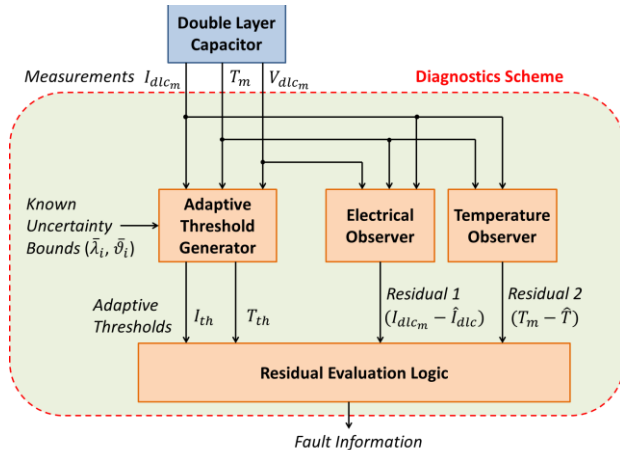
Double Layer Capacitor

Measurements $I_{dlc_m}$ $T_m$ $V_{dlc_m}$

Diagnostics Scheme

Known Uncertainty Bounds $(\bar{\lambda}_i, \bar{\vartheta}_i)$

Adaptive Threshold Generator

Electrical Observer

Temperature Observer

Adaptive Thresholds $I_{th}$ $T_{th}$

Residual 1 $(I_{dlc_m} - \hat{I}_{dlc})$

Residual 2 $(T_m - \hat{T})$

Residual Evaluation Logic

Fault Information